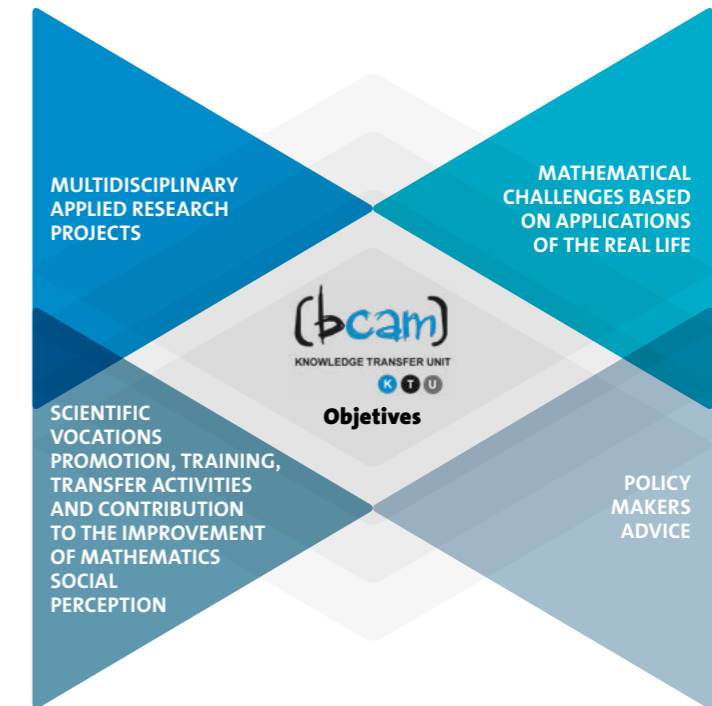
MULTIDISCIPLINARY APPLIED RESEARCH PROJECTS

MATHEMATICAL CHALLENGES BASED ON APPLICATIONS OF THE REAL LIFE

(bcam)
KNOWLEDGE TRANSFER UNIT
K T U
Objetives

SCIENTIFIC VOCATIONS PROMOTION, TRAINING, TRANSFER ACTIVITIES AND CONTRIBUTION TO THE IMPROVEMENT OF MATHEMATICS SOCIAL PERCEPTION

POLICY MAKERS ADVICE